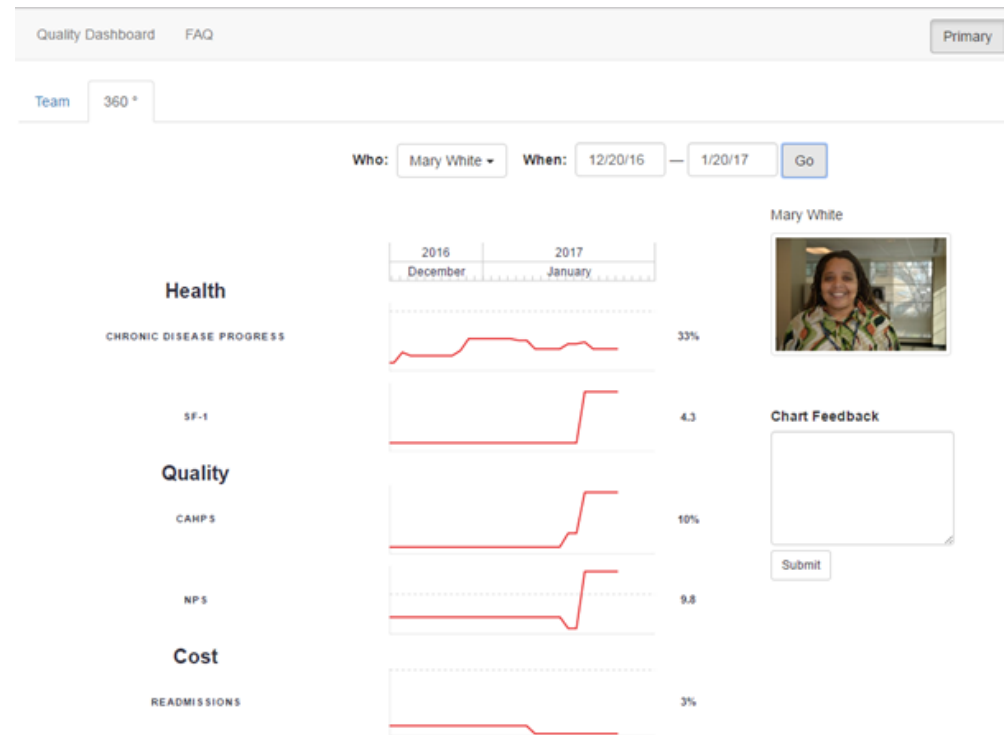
Quality Dashboard FAQ

Primary

Team 360 °

Who: Mary White ▾ When: 12/20/16 — 1/20/17 Go

Mary White

| 2016 | 2017 |
|---|---|
| December | January |

Health

CHRONIC DISEASE PROGRESS 33%

SF-1 4.3

Quality

CAHPS 10%

NPS 9.8

Cost

READMISSIONS 3%

Chart Feedback

Submit